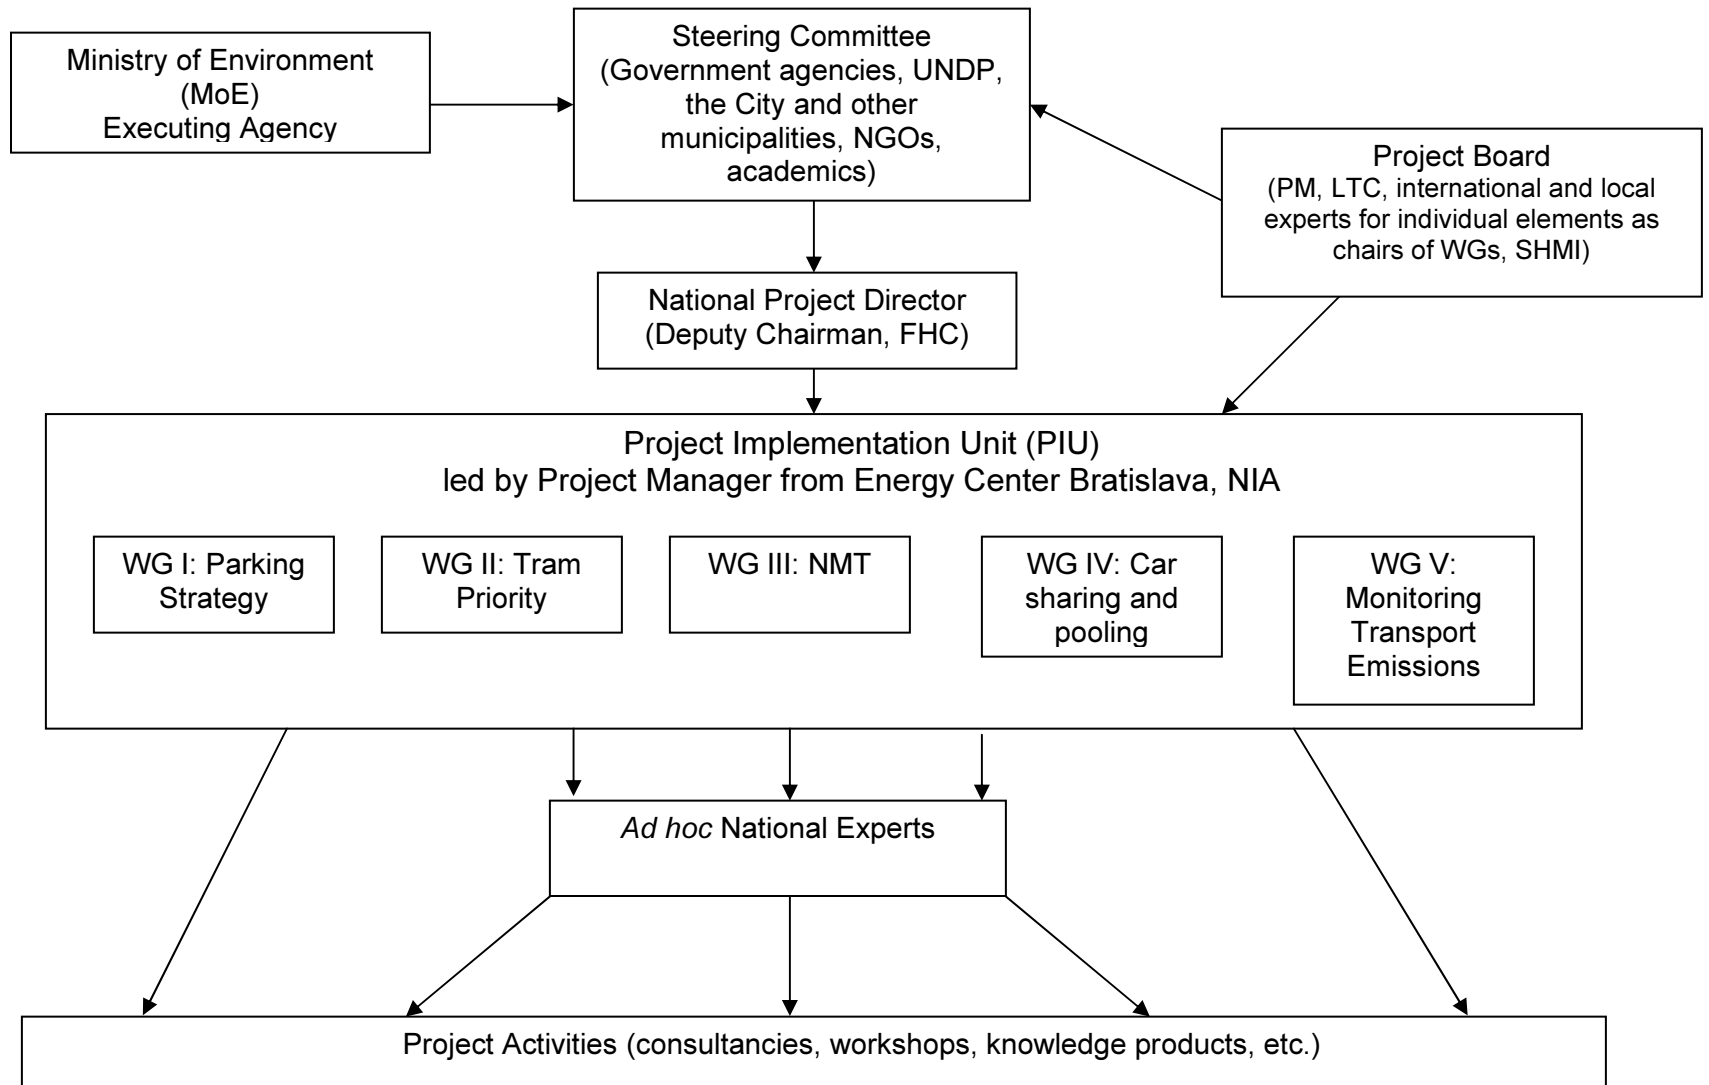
Ministry of Environment
(MoE)
Executing Agency

Steering Committee
(Government agencies, UNDP, the City and other municipalities, NGOs, academics)

Project Board
(PM, LTC, international and local experts for individual elements as chairs of WGs, SHMI)

National Project Director
(Deputy Chairman, FHC)

Project Implementation Unit (PIU)
led by Project Manager from Energy Center Bratislava, NIA

WG I: Parking Strategy

WG II: Tram Priority

WG III: NMT

WG IV: Car sharing and pooling

WG V: Monitoring Transport Emissions

Ad hoc National Experts

Project Activities (consultancies, workshops, knowledge products, etc.)